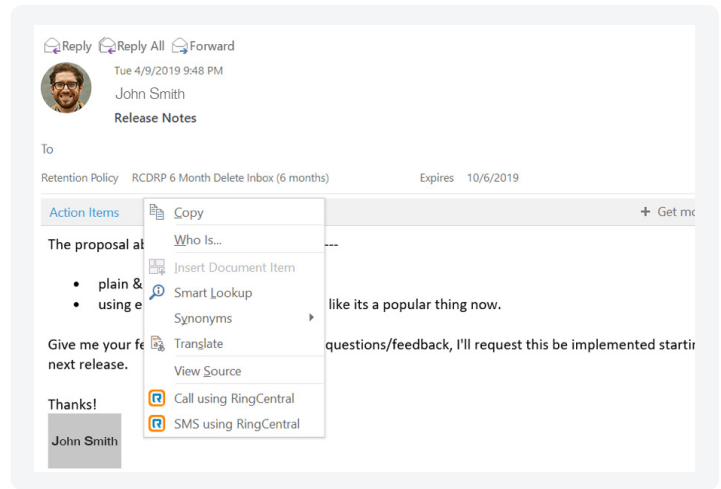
Reply Reply All Forward

Tue 4/9/2019 9:48 PM

John Smith

Release Notes

To

Retention Policy RCDRP 6 Month Delete Inbox (6 months) Expires 10/6/2019

Action Items

+ Get mo

The proposal ab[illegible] ----

- plain & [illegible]
- using e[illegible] like its a popular thing now.

Give me your fe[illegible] questions/feedback, I'll request this be implemented startin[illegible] next release.

Thanks!

John Smith

Copy

Who Is...

Insert Document Item

Smart Lookup

Synonyms

Translate

View Source

Call using RingCentral

SMS using RingCentral